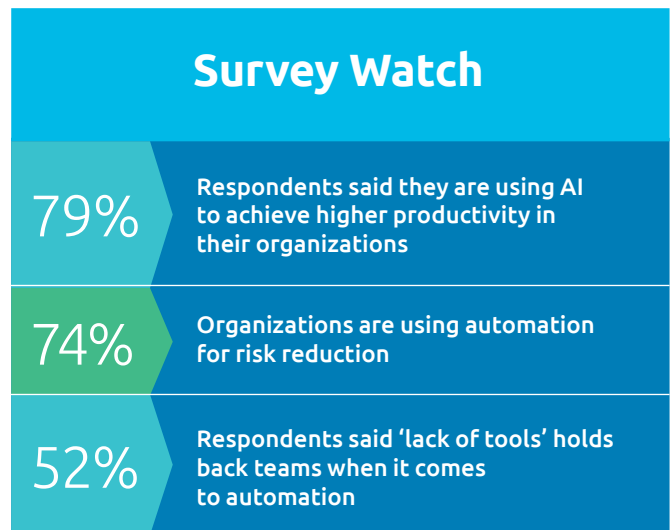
Survey Watch

79%
Respondents said they are using AI to achieve higher productivity in their organizations

74%
Organizations are using automation for risk reduction

52%
Respondents said ‘lack of tools’ holds back teams when it comes to automation